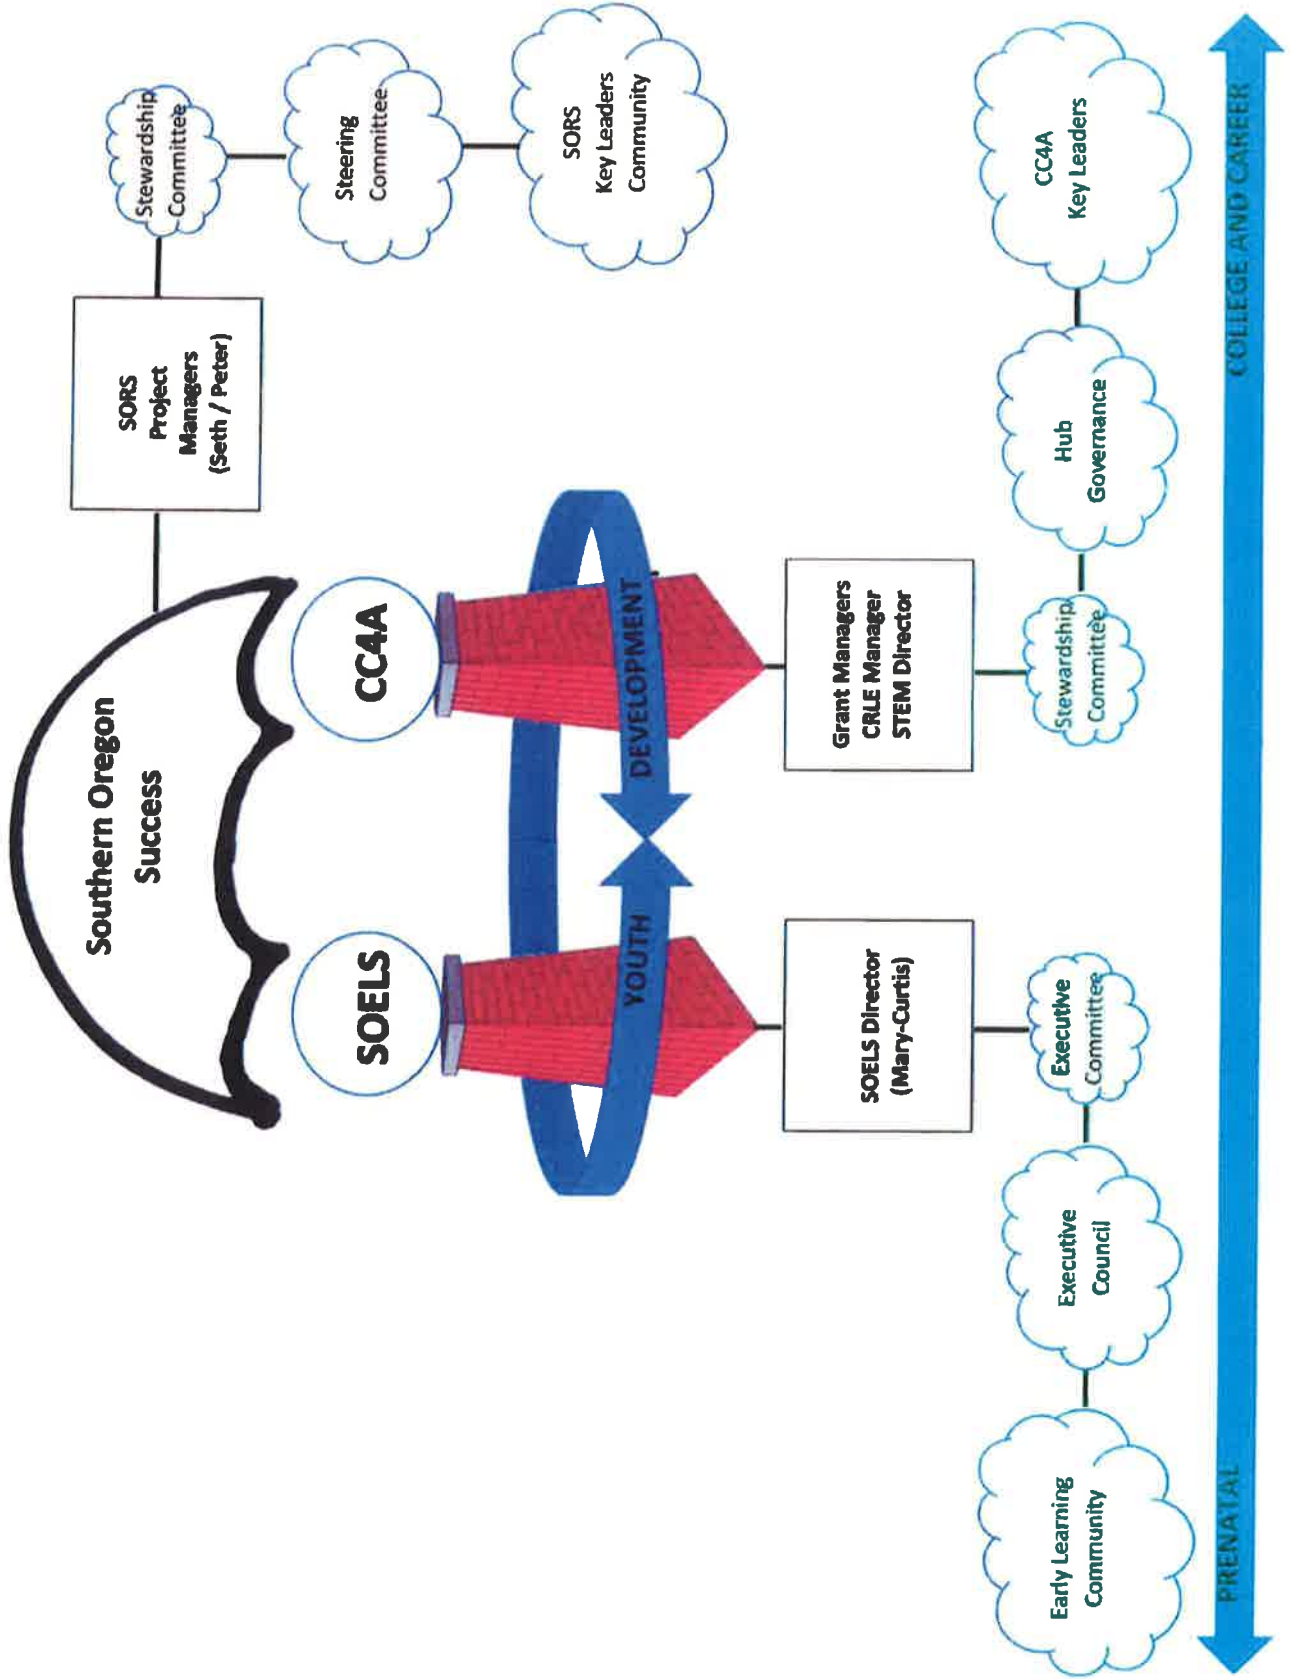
Southern Oregon Success

SOELS

CC4A

SORS Project Managers (Seth / Peter)

Stewardship Committee

Steering Committee

SORS Key Leaders Community

YOUTH

DEVELOPMENT

SOELS Director (Mary-Curtis)

Grant Managers CRLE Manager STEM Director

Early Learning Community

Executive Council

Executive Committee

Stewardship Committee

Hub Governance

CC4A Key Leaders

PRENATAL

COLLEGE AND CAREER